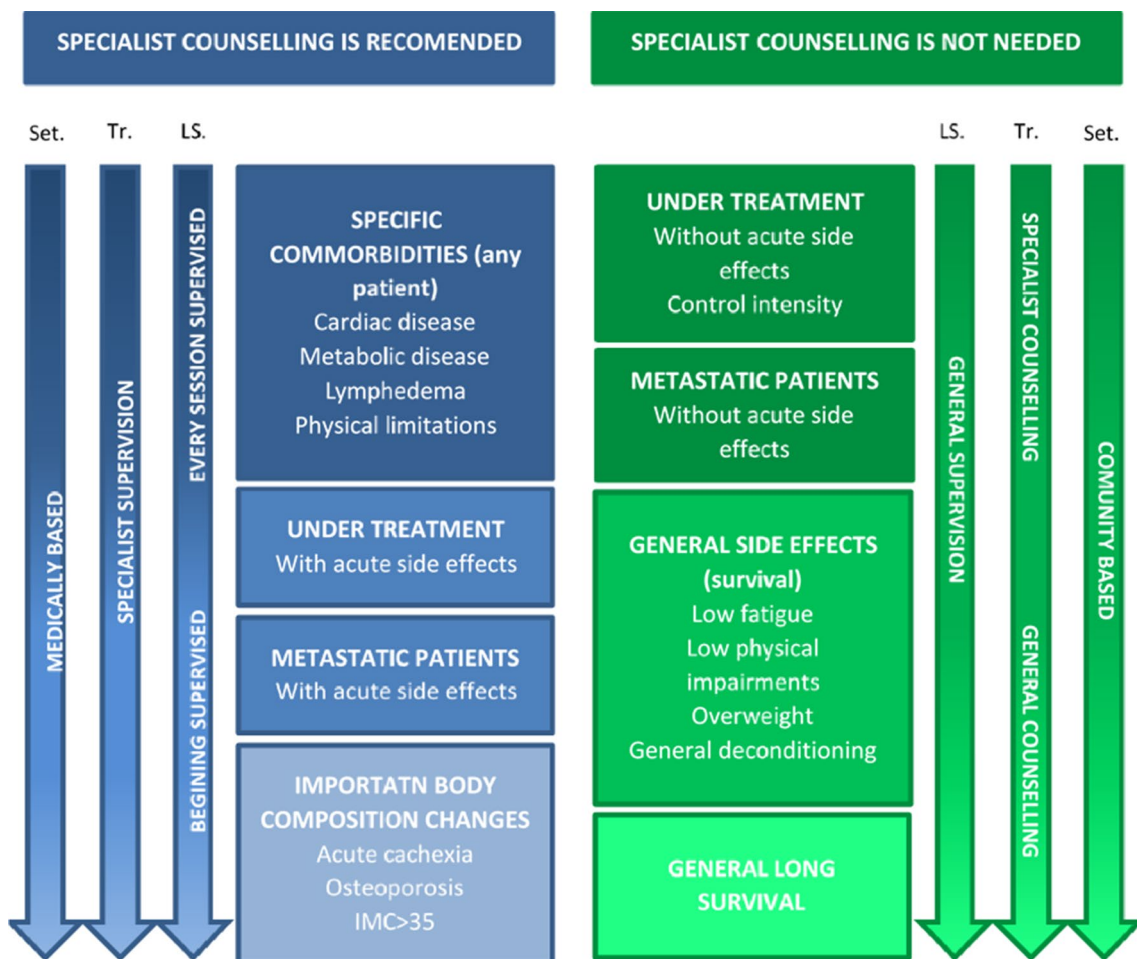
SPECIALIST COUNSELLING IS RECOMENDED

SPECIALIST COUNSELLING IS NOT NEEDED

Set. Tr. LS.

MEDICALLY BASED

SPECIALIST SUPERVISION

EVERY SESSION SUPERVISED

BEGINING SUPERVISED

SPECIFIC COMMORBIDITIES (any patient)
Cardiac disease
Metabolic disease
Lymphedema
Physical limitations

UNDER TREATMENT
With acute side effects

METASTATIC PATIENTS
With acute side effects

IMPORTATN BODY COMPOSITION CHANGES
Acute cachexia
Osteoporosis
IMC>35

UNDER TREATMENT
Without acute side effects
Control intensity

METASTATIC PATIENTS
Without acute side effects

GENERAL SIDE EFFECTS (survival)
Low fatigue
Low physical impairments
Overweight
General deconditioning

GENERAL LONG SURVIVAL

LS. Tr. Set.

GENERAL SUPERVISION

SPECIALIST COUNSELLING

GENERAL COUNSELLING

COMUNITY BASED